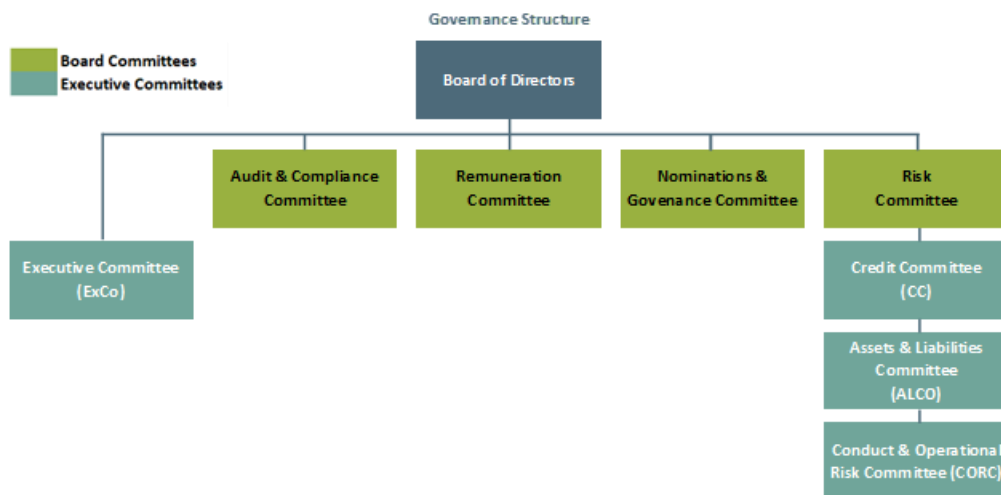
Govemance Structure

Board Committees
Executive Committees

Board of Directors

Audit & Compliance Committee

Remuneration Committee

Nominations & Govenance Committee

Risk Committee

Executive Committee (ExCo)

Credit Committee (CC)

Assets & Liabilities Committee (ALCO)

Conduct & Operational Risk Committee (CORC)